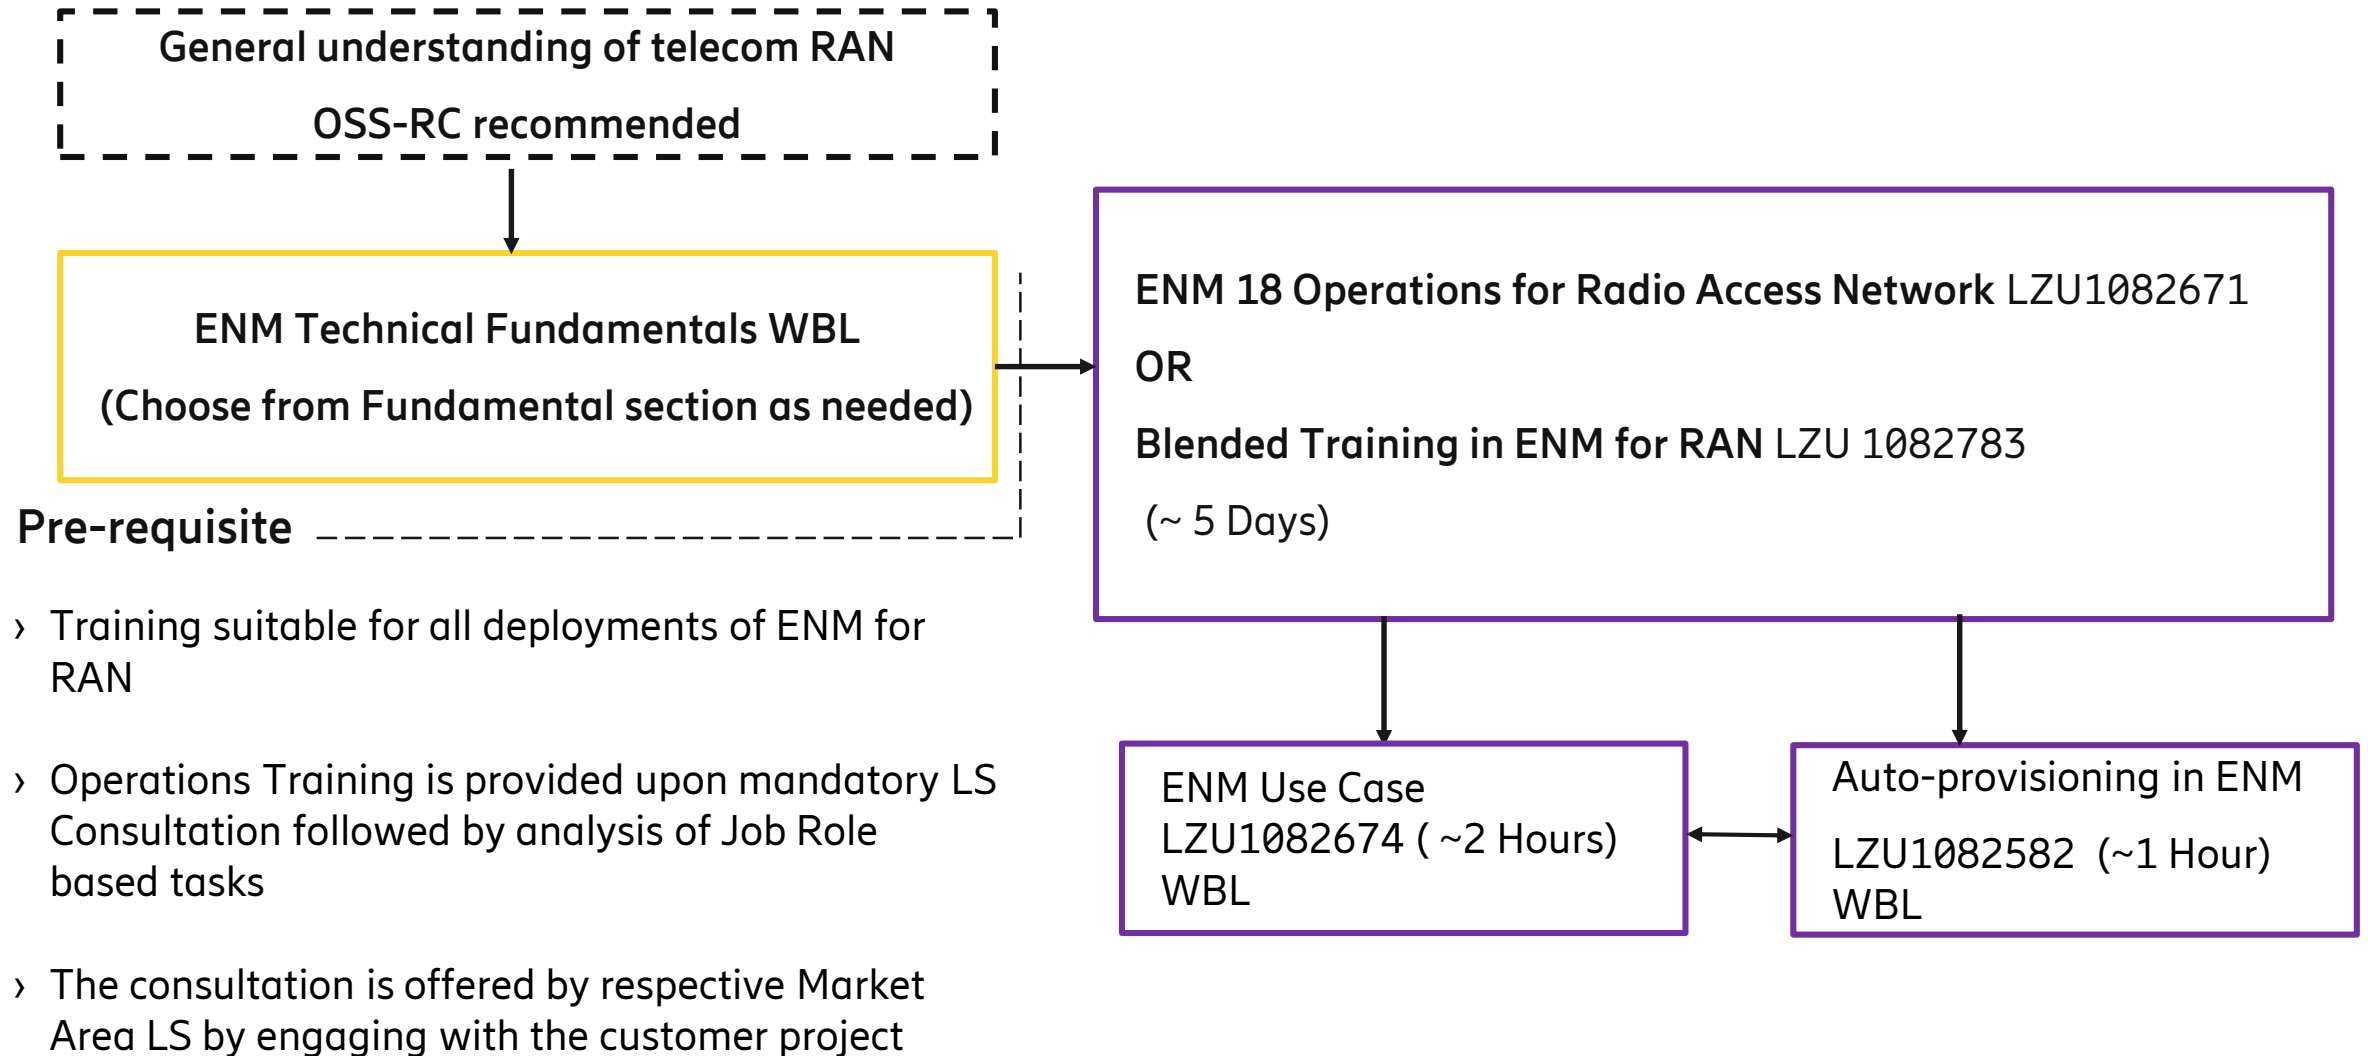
General understanding of telecom RAN

OSS-RC recommended

ENM Technical Fundamentals WBL

(Choose from Fundamental section as needed)

Pre-requisite

ENM 18 Operations for Radio Access Network LZU1082671

OR

Blended Training in ENM for RAN LZU 1082783

(~ 5 Days)

› Training suitable for all deployments of ENM for RAN

› Operations Training is provided upon mandatory LS Consultation followed by analysis of Job Role based tasks

› The consultation is offered by respective Market Area LS by engaging with the customer project

ENM Use Case LZU1082674 ( ~2 Hours) WBL

Auto-provisioning in ENM

LZU1082582 (~1 Hour) WBL